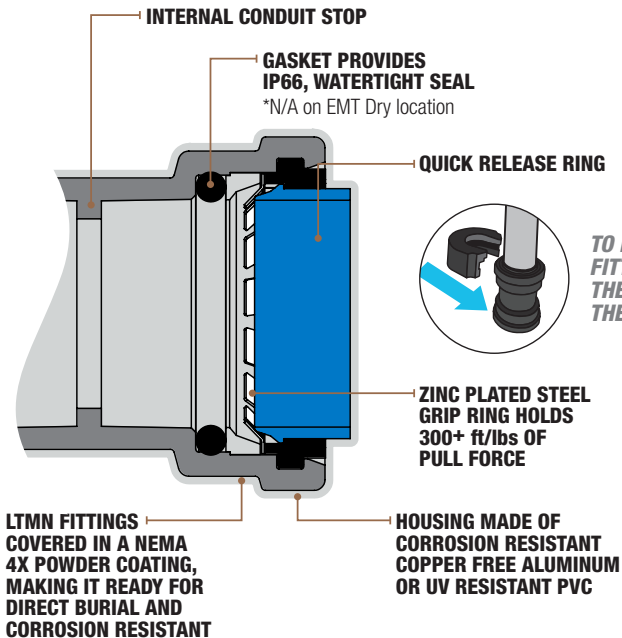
INTERNAL CONDUIT STOP

GASKET PROVIDES IP66, WATERTIGHT SEAL
*N/A on EMT Dry location

QUICK RELEASE RING

TO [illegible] FIT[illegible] THE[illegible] THE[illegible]

ZINC PLATED STEEL GRIP RING HOLDS 300+ ft/lbs OF PULL FORCE

LTMN FITTINGS COVERED IN A NEMA 4X POWDER COATING, MAKING IT READY FOR DIRECT BURIAL AND CORROSION RESISTANT

HOUSING MADE OF CORROSION RESISTANT COPPER FREE ALUMINUM OR UV RESISTANT PVC